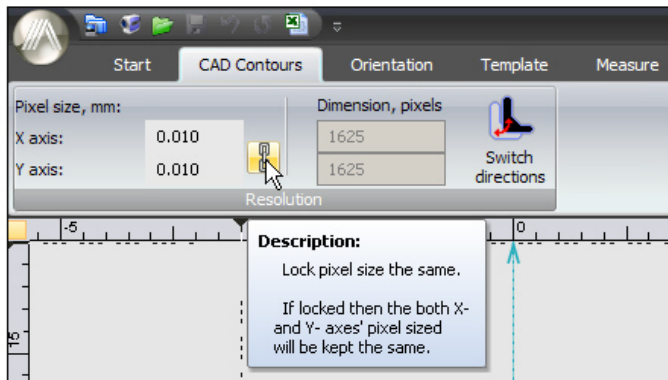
Start CAD Contours Orientation Template Measure

Pixel size, mm:
X axis: 0.010
Y axis: 0.010

Dimension, pixels
1625
1625

Switch directions

Resolution

-5
0
15

Description:
Lock pixel size the same.

If locked then the both X- and Y- axes' pixel sized will be kept the same.